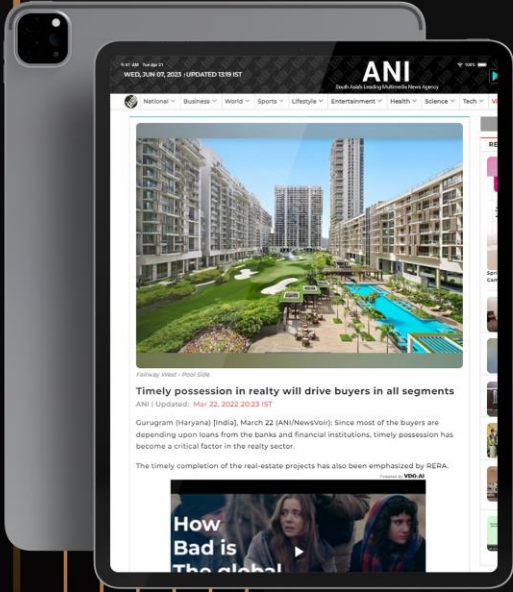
9:41 AM Tue Apr 21

WED, JUN 07, 2023 | UPDATED 13:19 IST

ANI
South Asia's Leading Multimedia News Agency

100%

National Business World Sports Lifestyle Entertainment Health Science Tech

RE

Fairway West - Pool Side

Timely possession in realty will drive buyers in all segments

ANI | Updated: Mar 22, 2022 20:23 IST

Gurugram (Haryana) [India], March 22 (ANI/NewsVoir): Since most of the buyers are depending upon loans from the banks and financial institutions, timely possession has become a critical factor in the realty sector.

The timely completion of the real-estate projects has also been emphasized by RERA.

Powered by VDO.AI

How Bad is The global